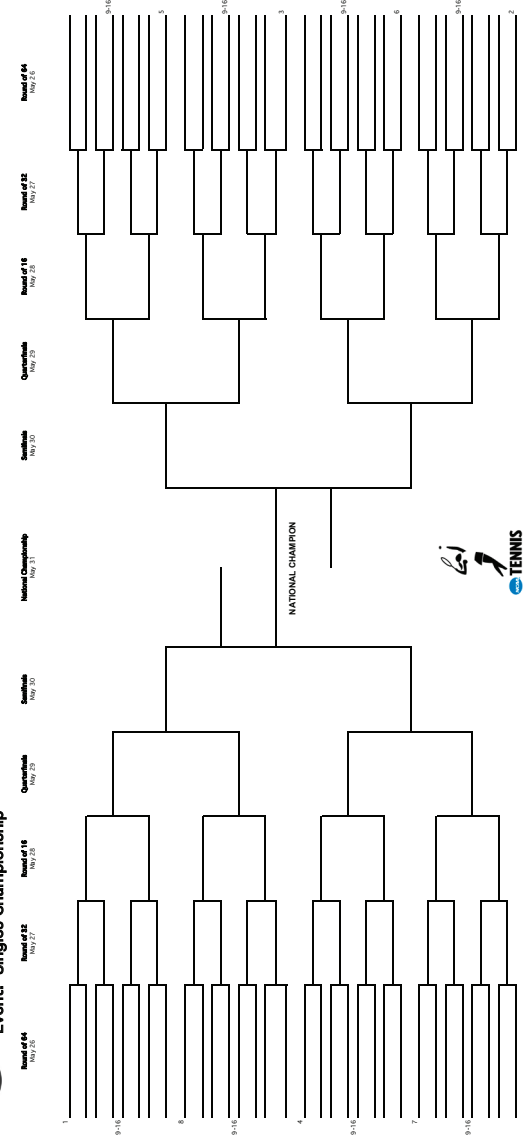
Event: Singles Championship

Round of 64
May 26

Round of 32
May 27

Round of 16
May 28

Quarterfinals
May 29

Semifinals
May 30

National Championship
May 31

NATIONAL CHAMPION

Semifinals
May 30

Quarterfinals
May 29

Round of 16
May 28

Round of 32
May 27

Round of 64
May 26

1
9-16
8
9-16
4
9-16
7
9-16

9-16
5
9-16
3
9-16
6
9-16
2

NCAA TENNIS